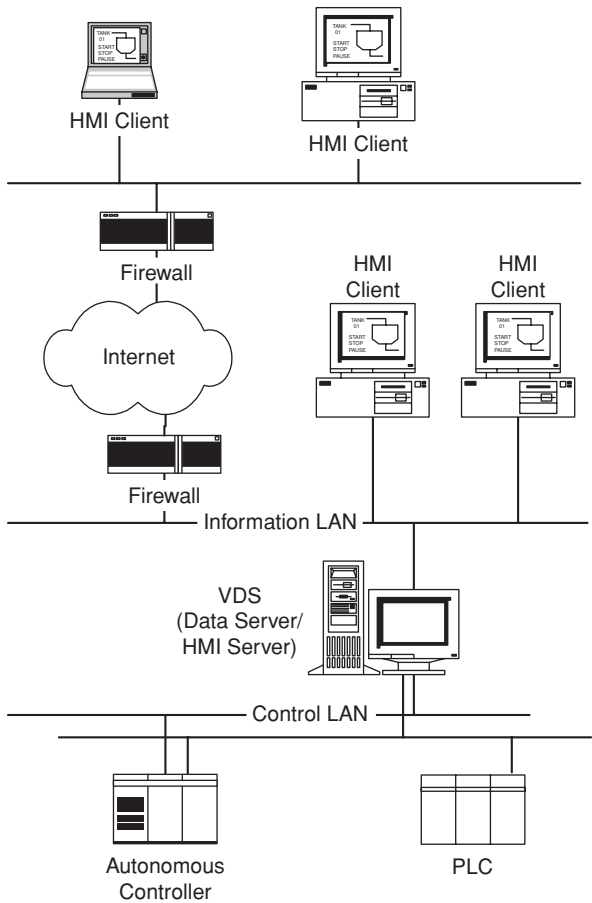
TANK 01
START
STOP
PAUSE

HMI Client

TANK 01
START
STOP
PAUSE

HMI Client

Firewall

Internet

Firewall

HMI Client

TANK 01
START
STOP
PAUSE

HMI Client

TANK 01
START
STOP
PAUSE

Information LAN

VDS (Data Server/ HMI Server)

Control LAN

Autonomous Controller

PLC